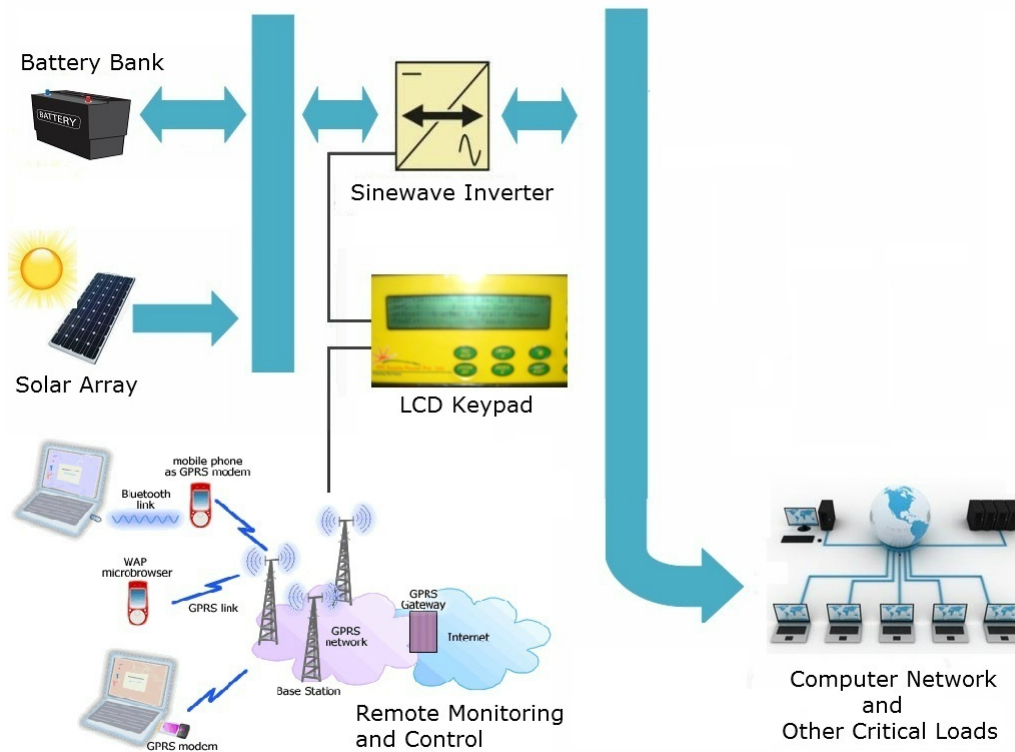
Battery Bank

BATTERY

Sinewave Inverter

Solar Array

LCD Keypad

mobile phone as GPRS modem

Bluetooth link

WAP microbrowser

GPRS link

GPRS Gateway

GPRS network

Internet

Base Station

GPRS modem

Remote Monitoring and Control

Computer Network and Other Critical Loads